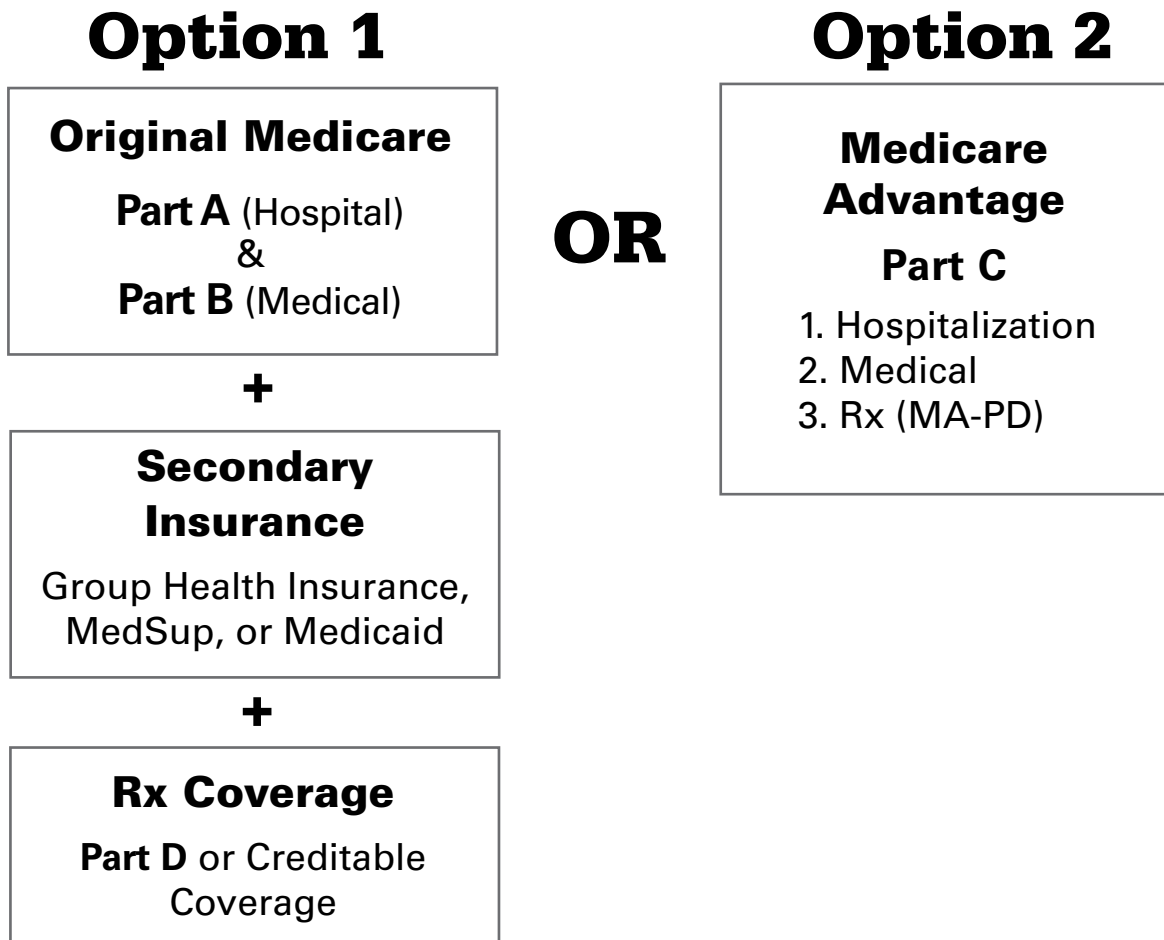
Option 1

Original Medicare

Part A (Hospital)
&
Part B (Medical)

+

Secondary Insurance

Group Health Insurance, MedSup, or Medicaid

+

Rx Coverage

Part D or Creditable Coverage

OR

Option 2

Medicare Advantage

Part C

1. Hospitalization
2. Medical
3. Rx (MA-PD)